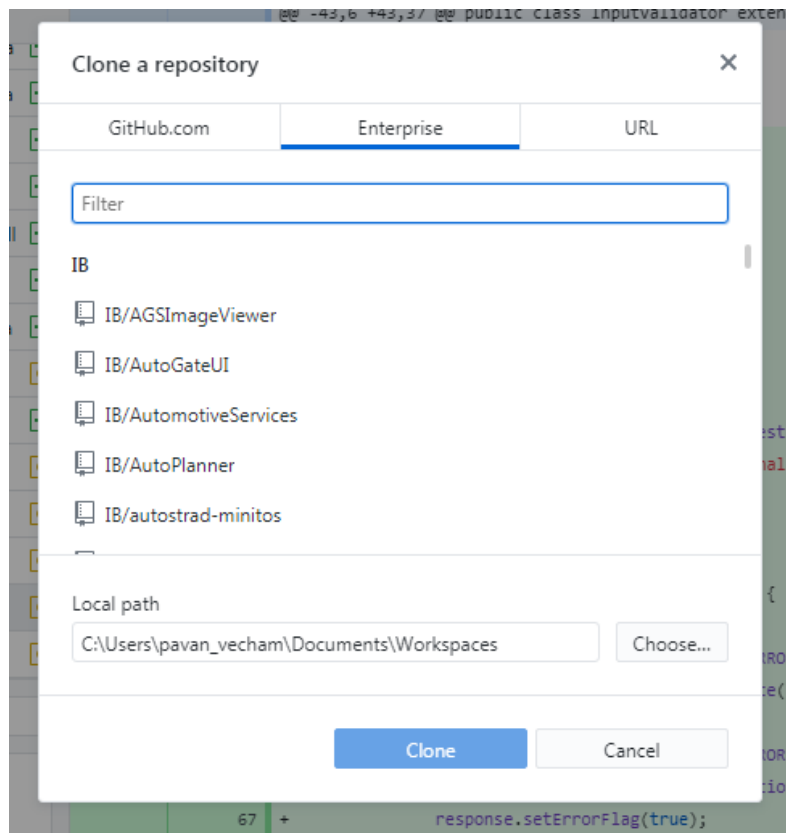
@@ -43,6 +43,37 @@ public class InputValidator exten

Clone a repository

×

GitHub.com

Enterprise

URL

Filter

IB

IB/AGSImageViewer

IB/AutoGateUI

IB/AutomotiveServices

IB/AutoPlanner

IB/autostrad-minitos

Local path

C:\Users\pavan_vecham\Documents\Workspaces

Choose...

Clone

Cancel

67 + response.setErrorFlag(true);